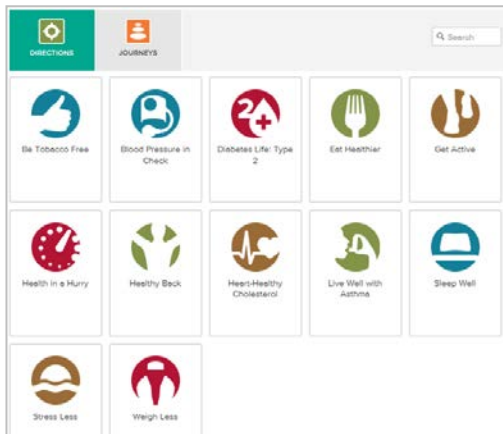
DIRECTIONS

JOURNEYS

Search

Be Tobacco Free

Blood Pressure in Check

Diabetes Life: Type 2

Eat Healthier

Get Active

Health in a Hurry

Healthy Back

Heart-Healthy Cholesterol

Live Well with Asthma

Sleep Well

Stress Less

Weigh Less